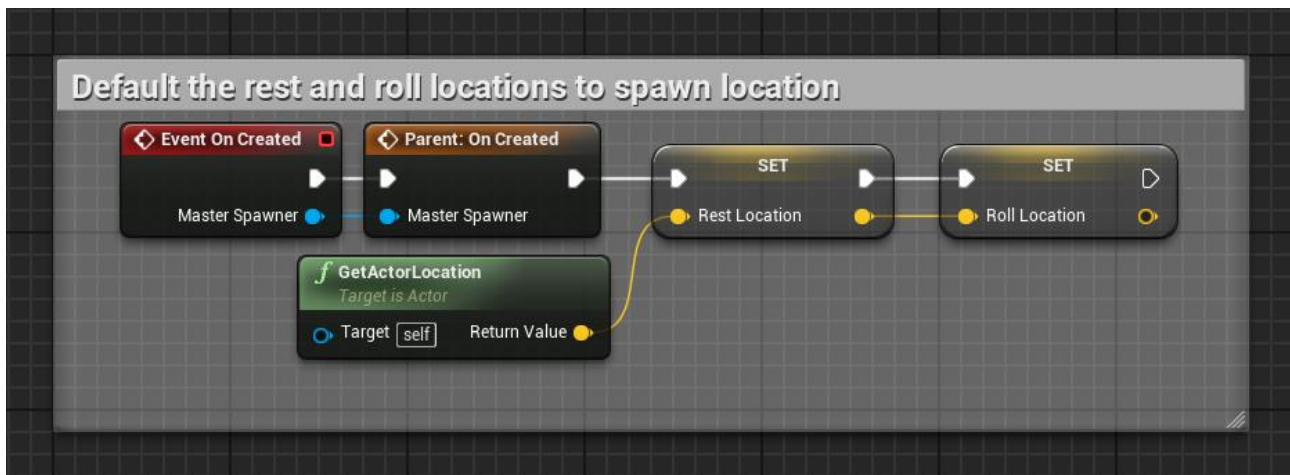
Default the rest and roll locations to spawn location

Event On Created

Master Spawner

Parent: On Created

Master Spawner

SET

Rest Location

SET

Roll Location

GetActorLocation
Target is Actor

Target self

Return Value